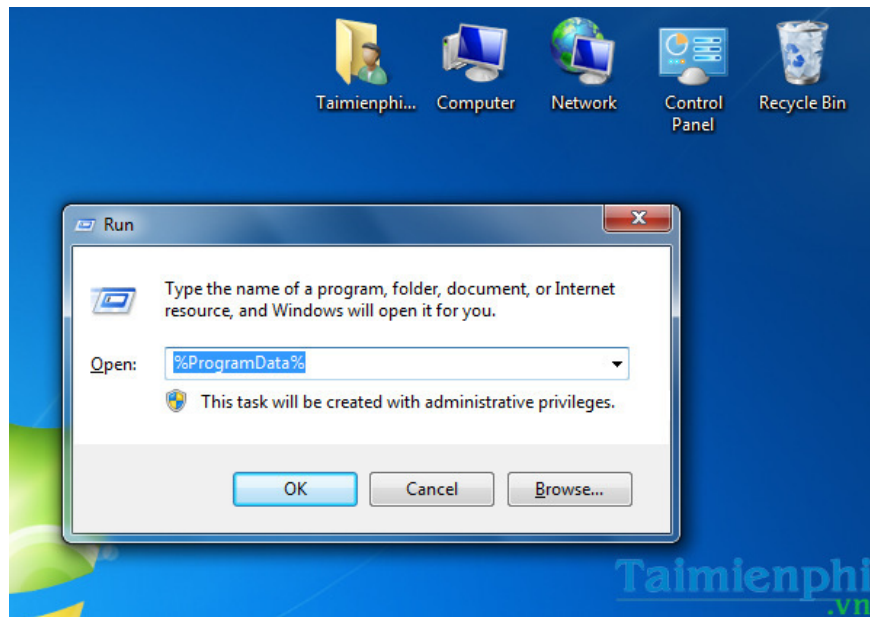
Taimienphi... Computer Network Control Panel Recycle Bin

Run

Type the name of a program, folder, document, or Internet resource, and Windows will open it for you.

Open: %ProgramData%

This task will be created with administrative privileges.

OK Cancel Browse...

Taimienphi .vn